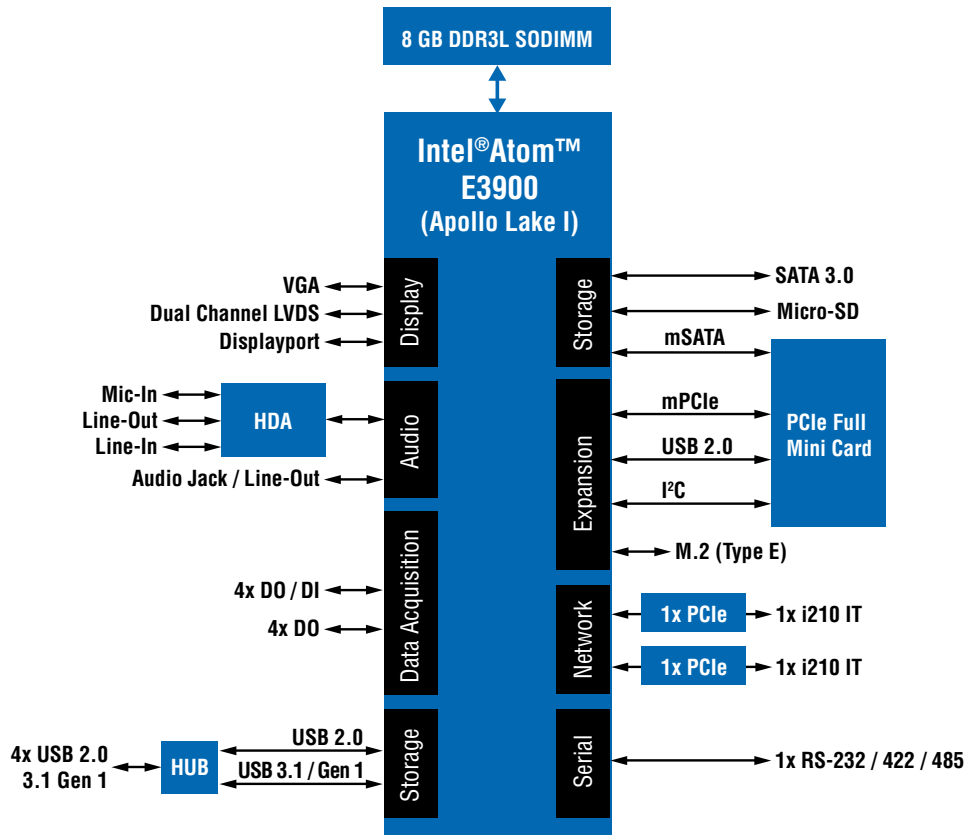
8 GB DDR3L SODIMM

Intel®Atom™
E3900
(Apollo Lake I)

VGA
Dual Channel LVDS
Displayport
Display

Mic-In
Line-Out
Line-In
HDA
Audio
Audio Jack / Line-Out

4x DO / DI
4x DO
Data Acquisition

4x USB 2.0
3.1 Gen 1
HUB
USB 2.0
USB 3.1 / Gen 1
Storage

Storage
SATA 3.0
Micro-SD
mSATA

Expansion
mPCIe
USB 2.0
I²C
PCIe Full Mini Card
M.2 (Type E)

Network
1x PCIe
1x i210 IT
1x PCIe
1x i210 IT

Serial
1x RS-232 / 422 / 485